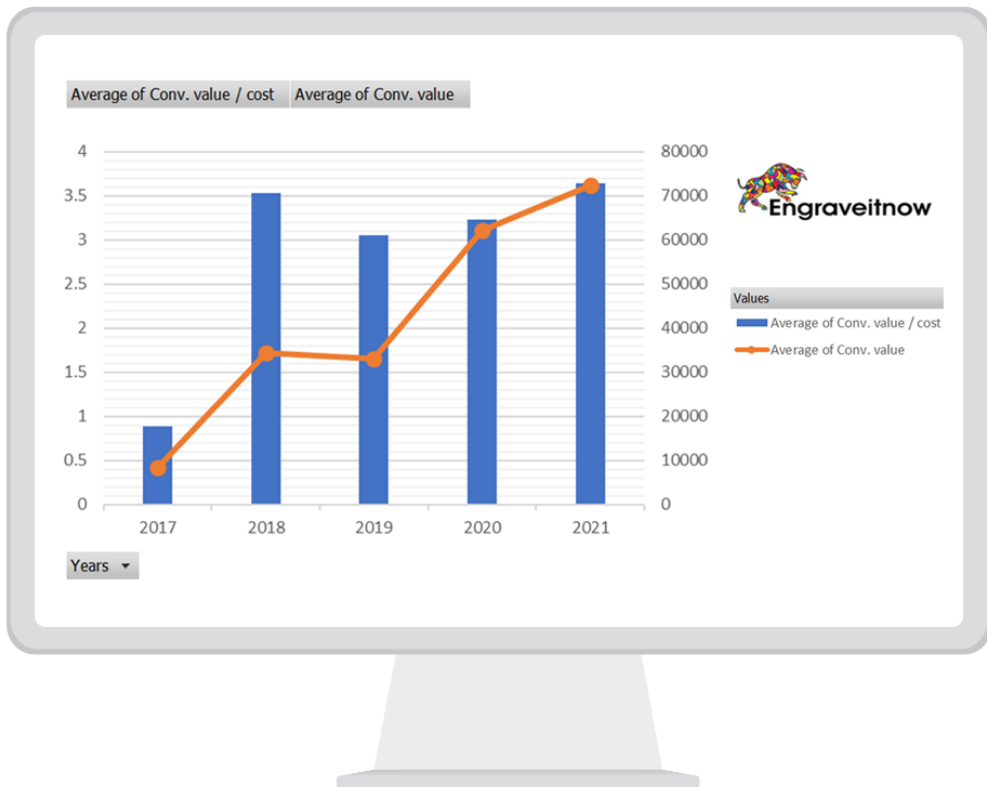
Average of Conv. value / cost
Average of Conv. value

4
3.5
3
2.5
2
1.5
1
0.5
0

80000
70000
60000
50000
40000
30000
20000
10000
0

2017
2018
2019
2020
2021

Years

Engraveitnow

Values
Average of Conv. value / cost
Average of Conv. value